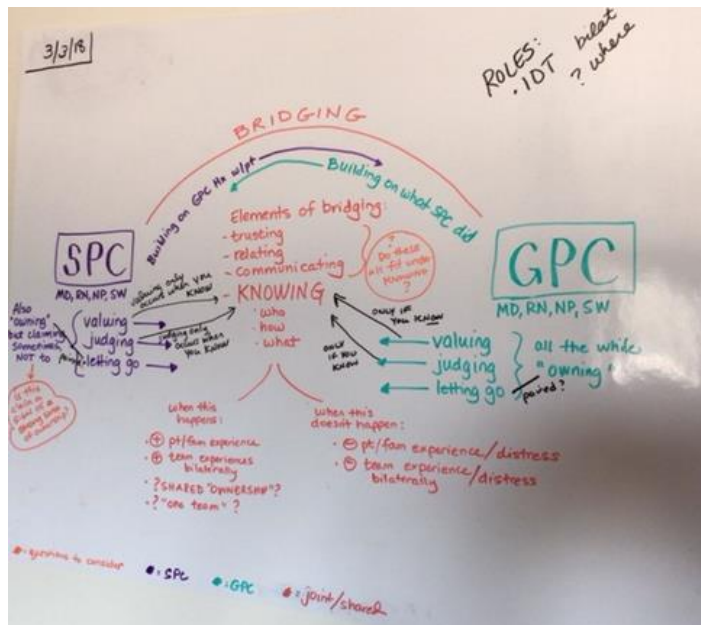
3/3/18

ROLES: · IDT bileat ? where

BRIDGING

Building on GPC Hx w/pt

Building on what SPC did

Elements of bridging:
- trusting
- relating
- communicating
- KNOWING
· who
· how
· what

Do these all fit under knowing?

SPC
MD, RN, NP, SW

Also "owning" but claiming sometimes NOT to

valuing
judging
letting go

Valuing only occurs when you know

Judging only occurs when you know

Is this a form of a letting go of ownership?

GPC
MD, RN, NP, SW

only if you know

only if you know

valuing
judging
letting go

all the while "owning" / paused?

When this happens:
- ⊕ pt/fam experience
- ⊕ team experiences bilaterally
- ?SHARED "OWNERSHIP"?
- ? "one team"?

When this doesn't happen:
- ⊖ pt/fam experience/distress
- ⊖ team experience/distress bilaterally

• = questions to consider
• = SPC
• = GPC
• = joint/shared